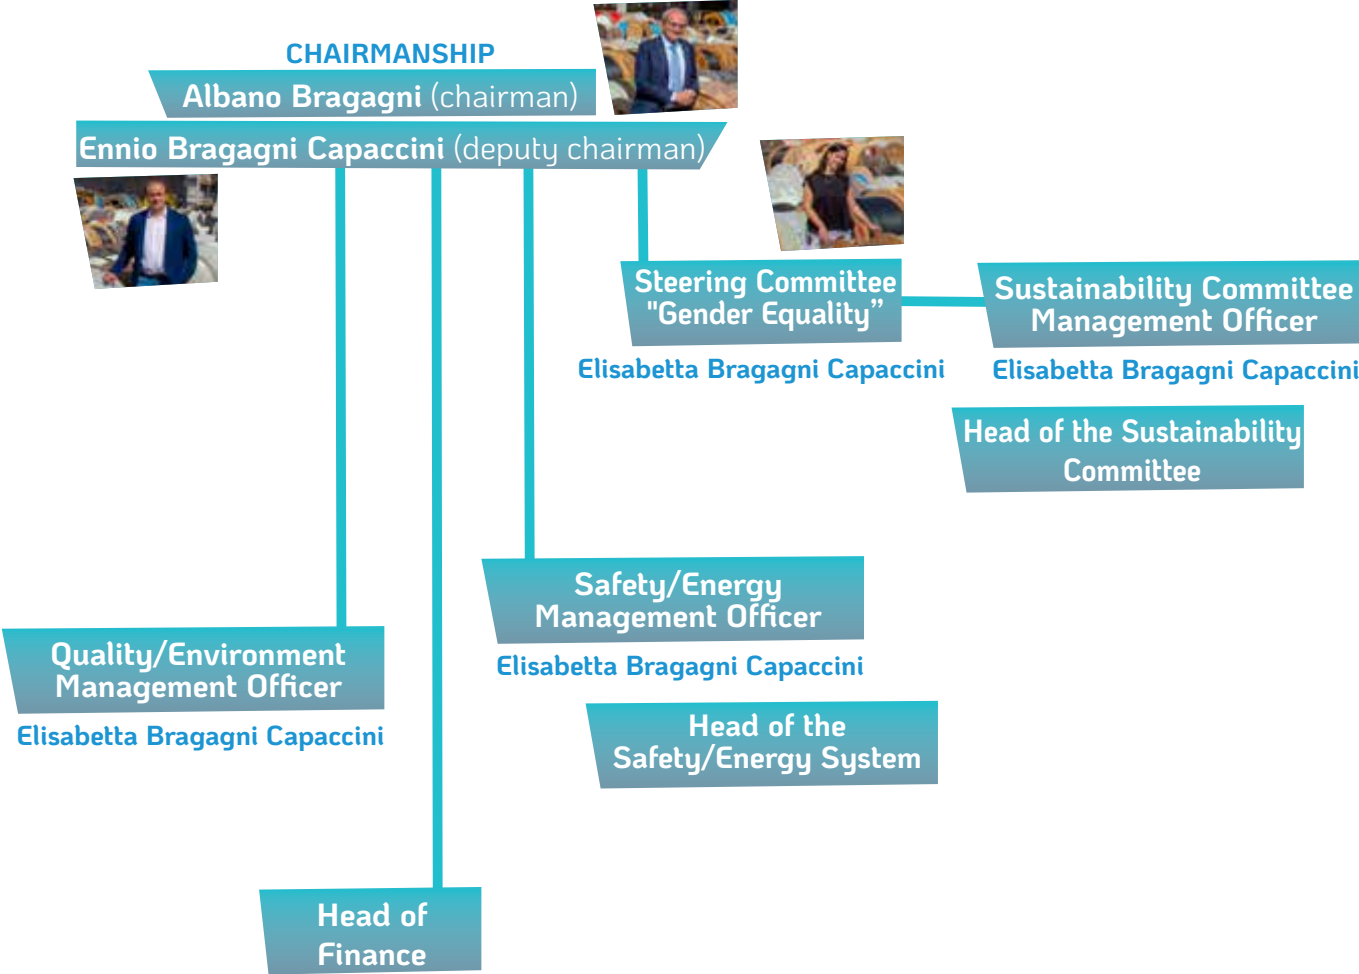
CHAIRMANSHIP

Albano Bragagni (chairman)

Ennio Bragagni Capaccini (deputy chairman)

Steering Committee "Gender Equality"

Elisabetta Bragagni Capaccini

Sustainability Committee Management Officer

Elisabetta Bragagni Capaccini

Head of the Sustainability Committee

Safety/Energy Management Officer

Elisabetta Bragagni Capaccini

Head of the Safety/Energy System

Quality/Environment Management Officer

Elisabetta Bragagni Capaccini

Head of Finance